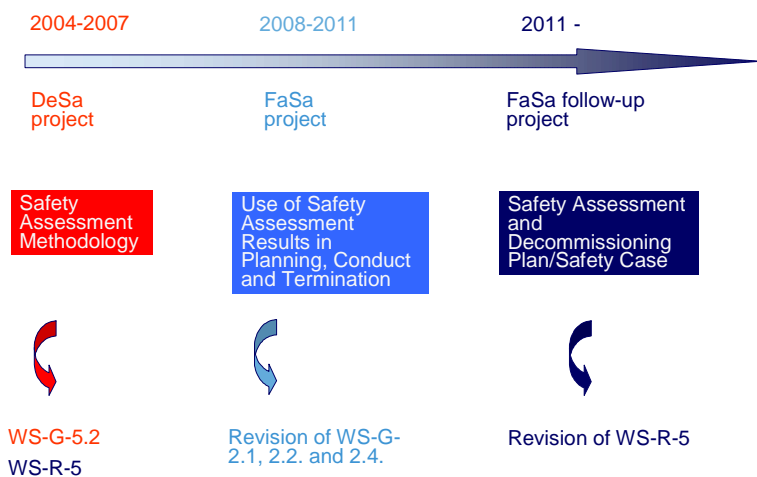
2004-2007

DeSa project

Safety Assessment Methodology

WS-G-5.2

WS-R-5

2008-2011

FaSa project

Use of Safety Assessment Results in Planning, Conduct and Termination

Revision of WS-G-2.1, 2.2. and 2.4.

2011 -

FaSa follow-up project

Safety Assessment and Decommissioning Plan/Safety Case

Revision of WS-R-5